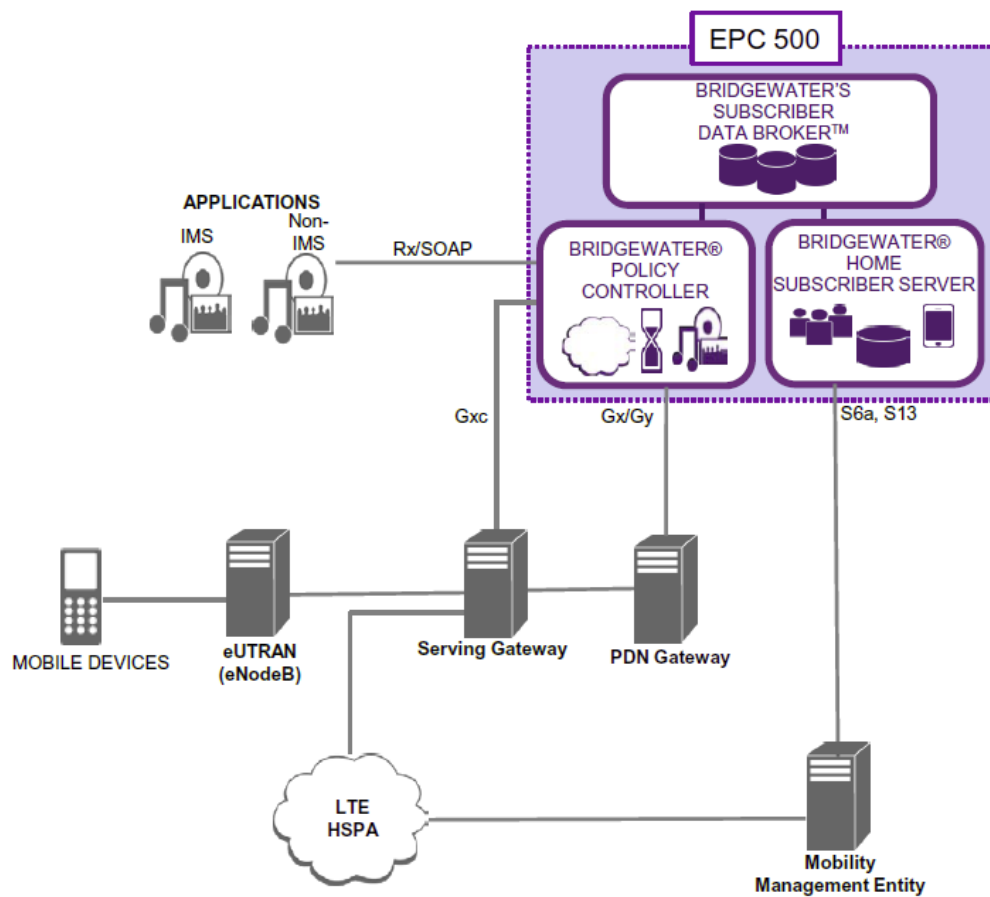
EPC 500

BRIDGEWATER'S SUBSCRIBER DATA BROKER™

APPLICATIONS

IMS

Non-IMS

Rx/SOAP

BRIDGEWATER® POLICY CONTROLLER

BRIDGEWATER® HOME SUBSCRIBER SERVER

Gxc

Gx/Gy

S6a, S13

MOBILE DEVICES

eUTRAN (eNodeB)

Serving Gateway

PDN Gateway

LTE HSPA

Mobility Management Entity